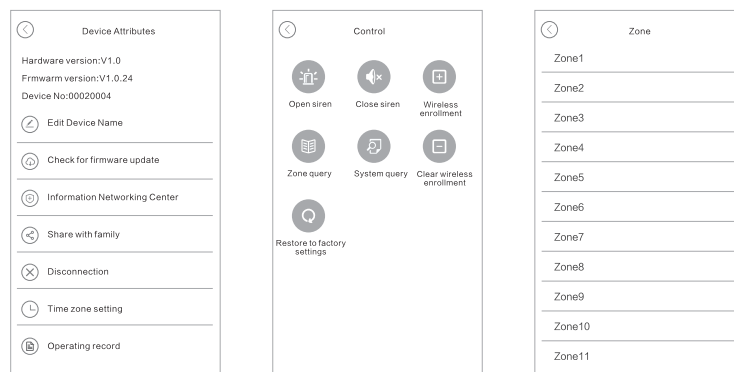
Device Attributes

Hardware version:V1.0

Frmwarm version:V1.0.24

Device No:00020004

Edit Device Name

Check for firmware update

Information Networking Center

Share with family

Disconnection

Time zone setting

Operating record

Control

Open siren

Close siren

Wireless enrollment

Zone query

System query

Clear wireless enrollment

Restore to factory settings

Zone

Zone1

Zone2

Zone3

Zone4

Zone5

Zone6

Zone7

Zone8

Zone9

Zone10

Zone11